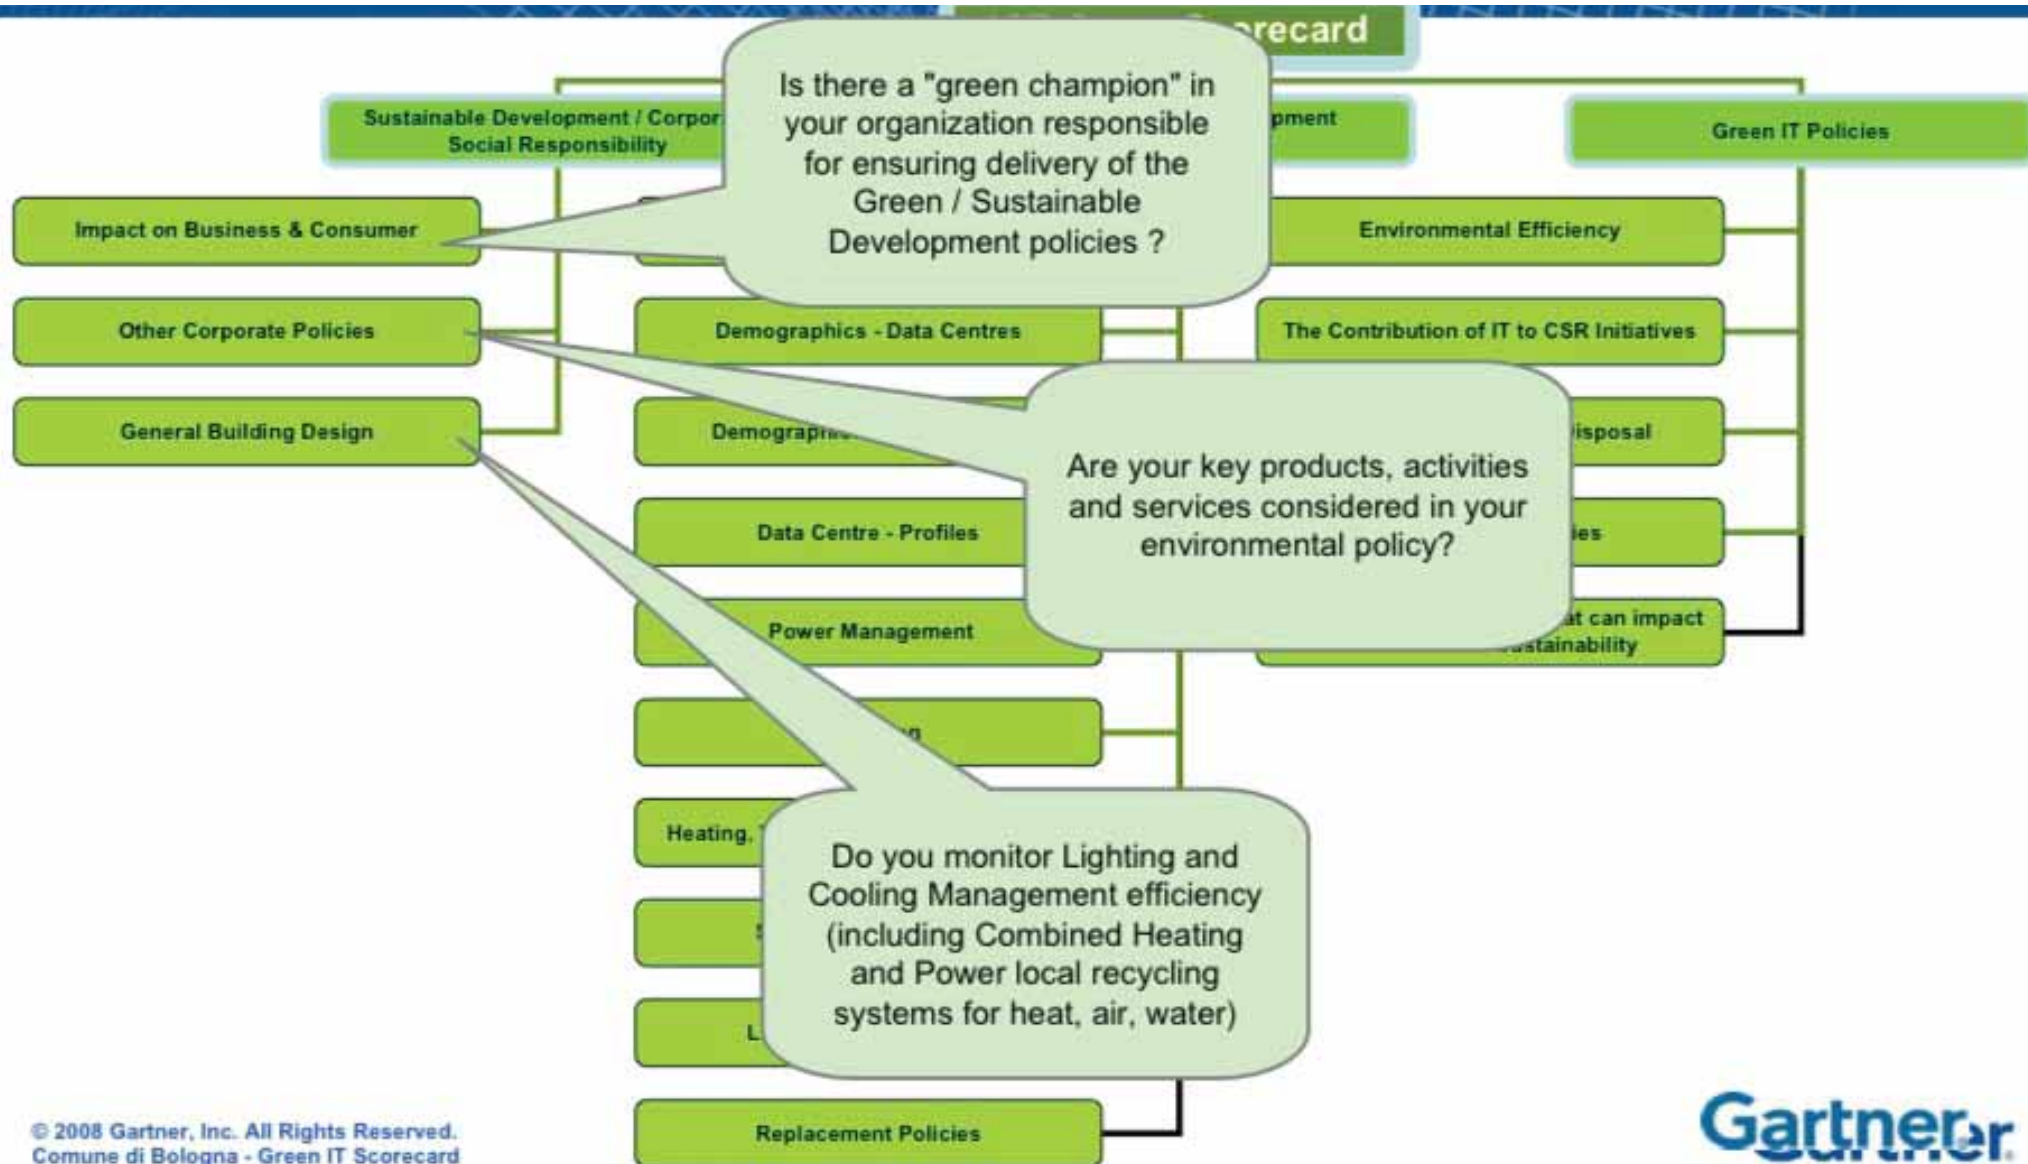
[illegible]recard

Sustainable Development / Corpor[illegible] Social Responsibility

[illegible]pment

Green IT Policies

Is there a "green champion" in your organization responsible for ensuring delivery of the Green / Sustainable Development policies ?

Impact on Business & Consumer

Environmental Efficiency

Other Corporate Policies

Demographics - Data Centres

The Contribution of IT to CSR Initiatives

General Building Design

Demograp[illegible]

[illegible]isposal

Are your key products, activities and services considered in your environmental policy?

Data Centre - Profiles

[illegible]ies

Power Management

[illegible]t can impact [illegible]stainability

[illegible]g

Heating, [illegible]

Do you monitor Lighting and Cooling Management efficiency (including Combined Heating and Power local recycling systems for heat, air, water)

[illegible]

L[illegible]

Replacement Policies

© 2008 Gartner, Inc. All Rights Reserved.
Comune di Bologna - Green IT Scorecard

Gartner